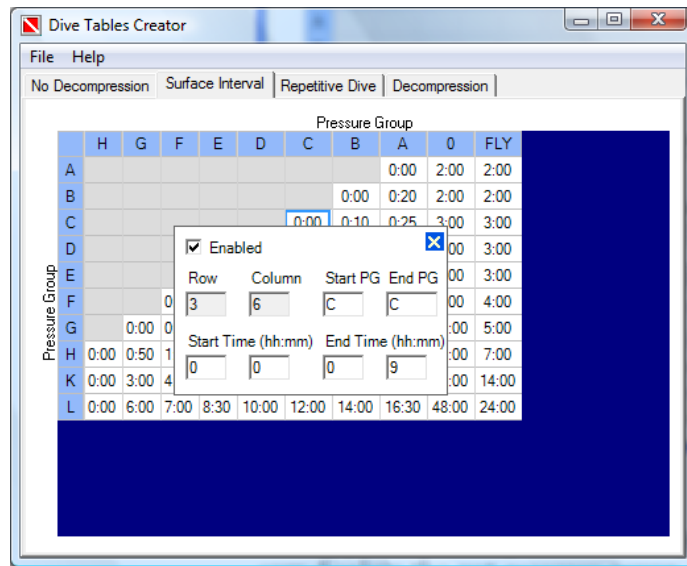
Dive Tables Creator

File Help

No Decompression | Surface Interval | Repetitive Dive | Decompression

Pressure Group

Pressure Group

| | H | G | F | E | D | C | B | A | 0 | FLY |
|---|---|---|---|---|---|---|---|---|---|---|
| A | | | | | | | | 0:00 | 2:00 | 2:00 |
| B | | | | | | | 0:00 | 0:20 | 2:00 | 2:00 |
| C | | | | | | 0:00 | 0:10 | 0:25 | 3:00 | 3:00 |
| D | | | | | | | | | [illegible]00 | 3:00 |
| E | | | | | | | | | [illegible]00 | 3:00 |
| F | | | 0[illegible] | | | | | | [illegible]00 | 4:00 |
| G | | 0:00 | 0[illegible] | | | | | | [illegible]:00 | 5:00 |
| H | 0:00 | 0:50 | 1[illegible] | | | | | | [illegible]:00 | 7:00 |
| K | 0:00 | 3:00 | 4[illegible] | | | | | | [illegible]:00 | 14:00 |
| L | 0:00 | 6:00 | 7:00 | 8:30 | 10:00 | 12:00 | 14:00 | 16:30 | 48:00 | 24:00 |

Enabled

Row 3
Column 6
Start PG C
End PG C

Start Time (hh:mm) 0 0
End Time (hh:mm) 0 9